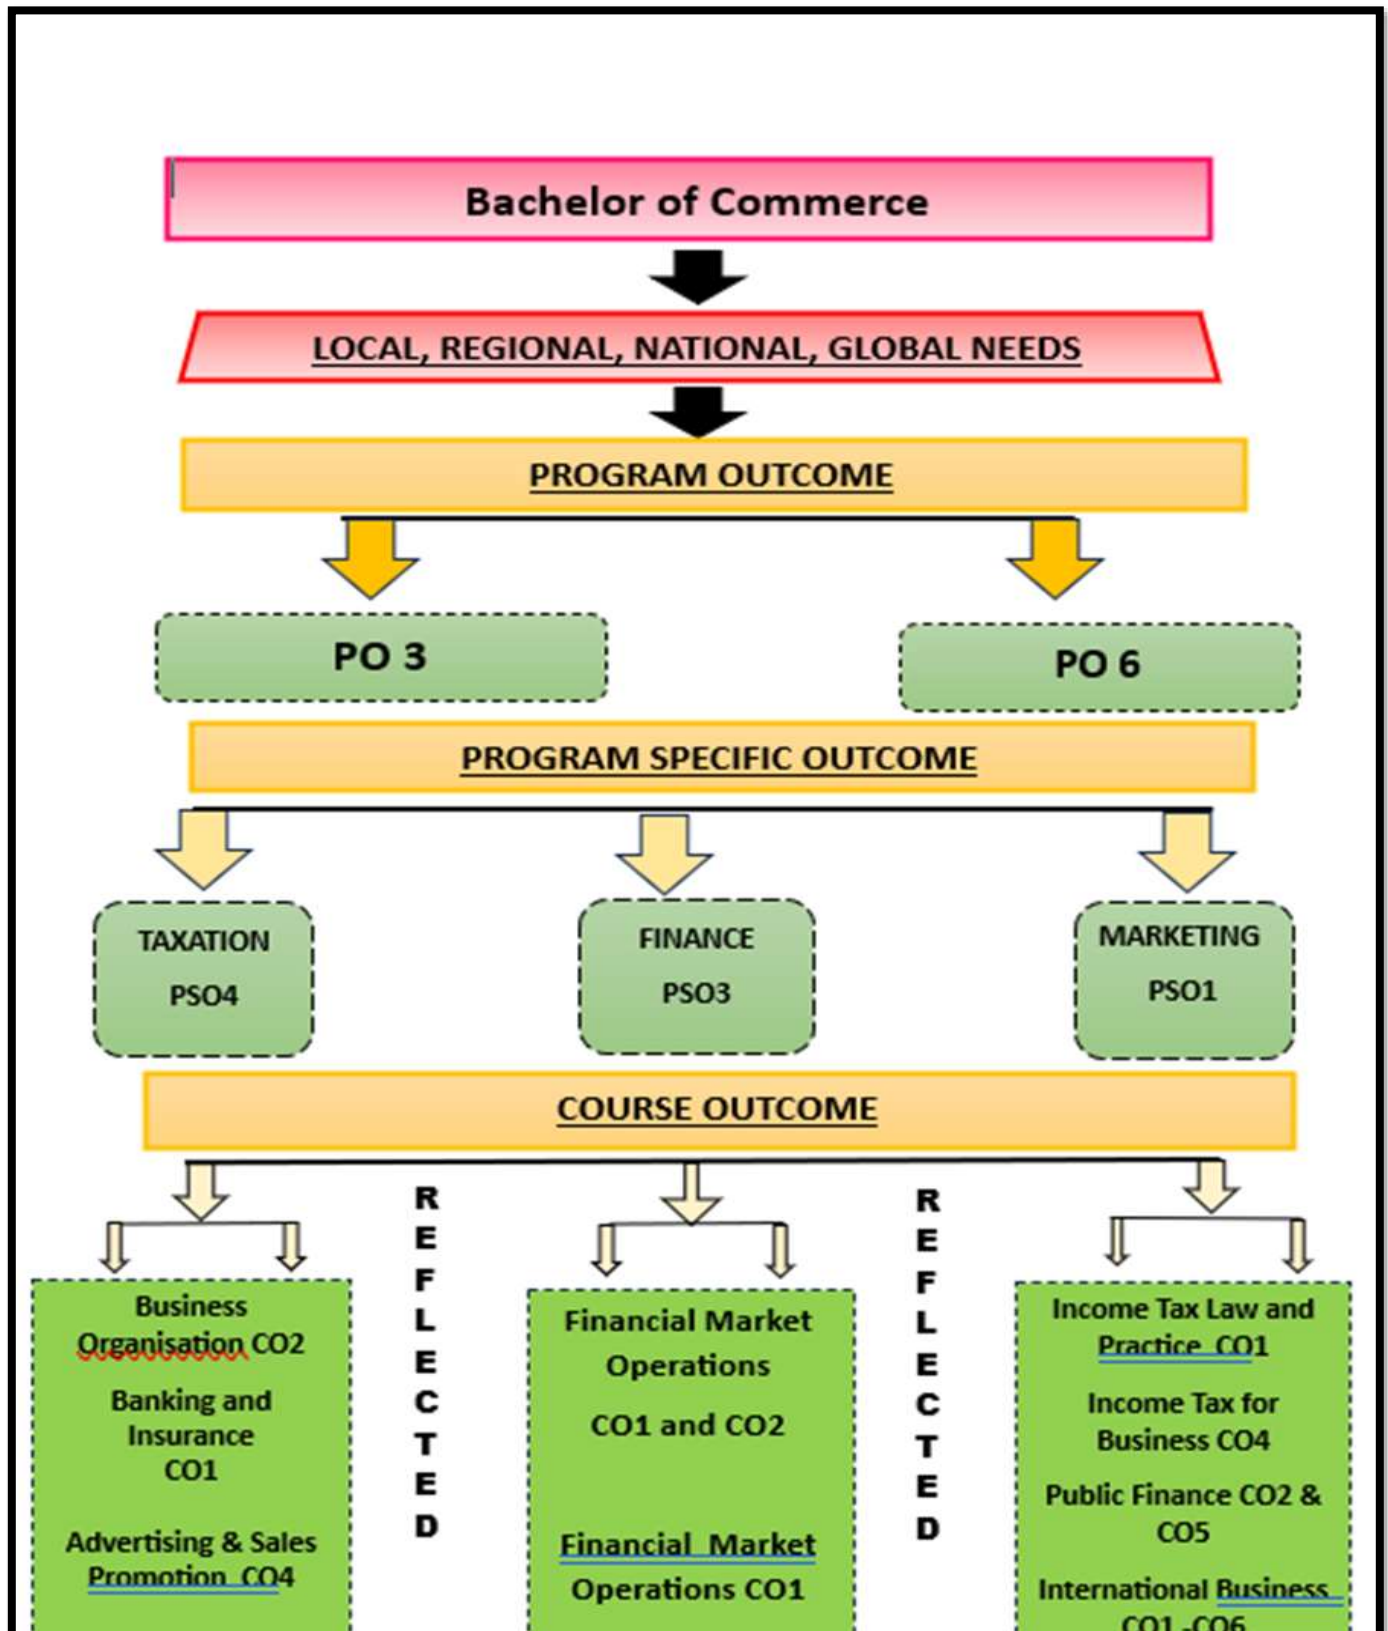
Bachelor of Commerce

LOCAL, REGIONAL, NATIONAL, GLOBAL NEEDS

PROGRAM OUTCOME

PO 3

PO 6

PROGRAM SPECIFIC OUTCOME

TAXATION
PSO4

FINANCE
PSO3

MARKETING
PSO1

COURSE OUTCOME

Business Organisation CO2

Banking and Insurance CO1

Advertising & Sales Promotion CO4

REFLECTED

Financial Market Operations

CO1 and CO2

Financial Market Operations CO1

REFLECTED

Income Tax Law and Practice CO1

Income Tax for Business CO4

Public Finance CO2 & CO5

International Business CO1 -CO6